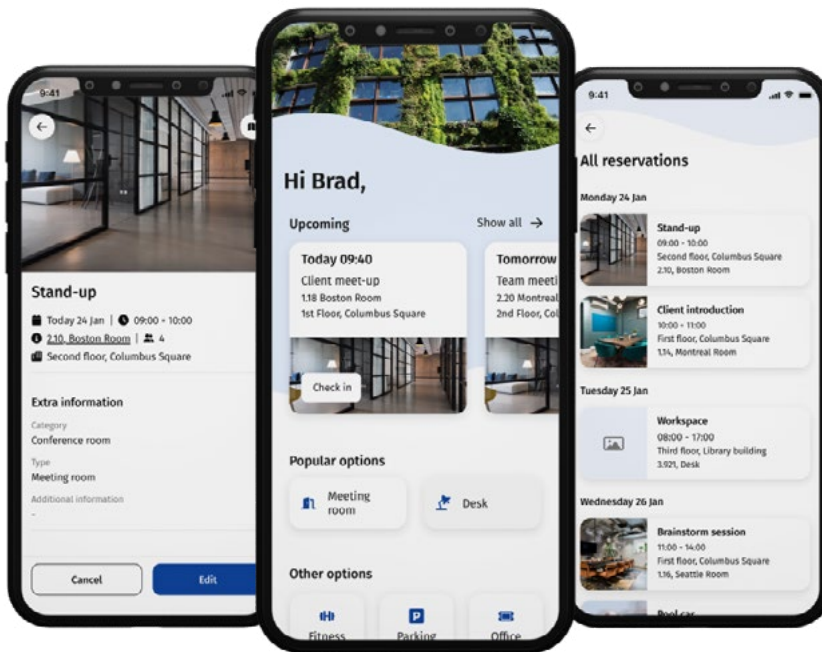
9:41

Stand-up

Today 24 Jan | 09:00 - 10:00

2.10, Boston Room | 4

Second floor, Columbus Square

Extra information

Category

Conference room

Type

Meeting room

Additional information

-

Cancel

Edit

Hi Brad,

Upcoming

Show all →

Today 09:40

Client meet-up

1.18 Boston Room

1st Floor, Columbus Square

Check in

Tomorrow

Team meeti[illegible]

2.20 Montreal

2nd Floor, Col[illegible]

Popular options

Meeting room

Desk

Other options

Fitness

Parking

Office

9:41

All reservations

Monday 24 Jan

Stand-up

09:00 - 10:00

Second floor, Columbus Square

2.10, Boston Room

Client introduction

10:00 - 11:00

First floor, Columbus Square

1.14, Montreal Room

Tuesday 25 Jan

Workspace

08:00 - 17:00

Third floor, Library building

3.921, Desk

Wednesday 26 Jan

Brainstorm session

11:00 - 14:00

First floor, Columbus Square

1.16, Seattle Room

Pool car